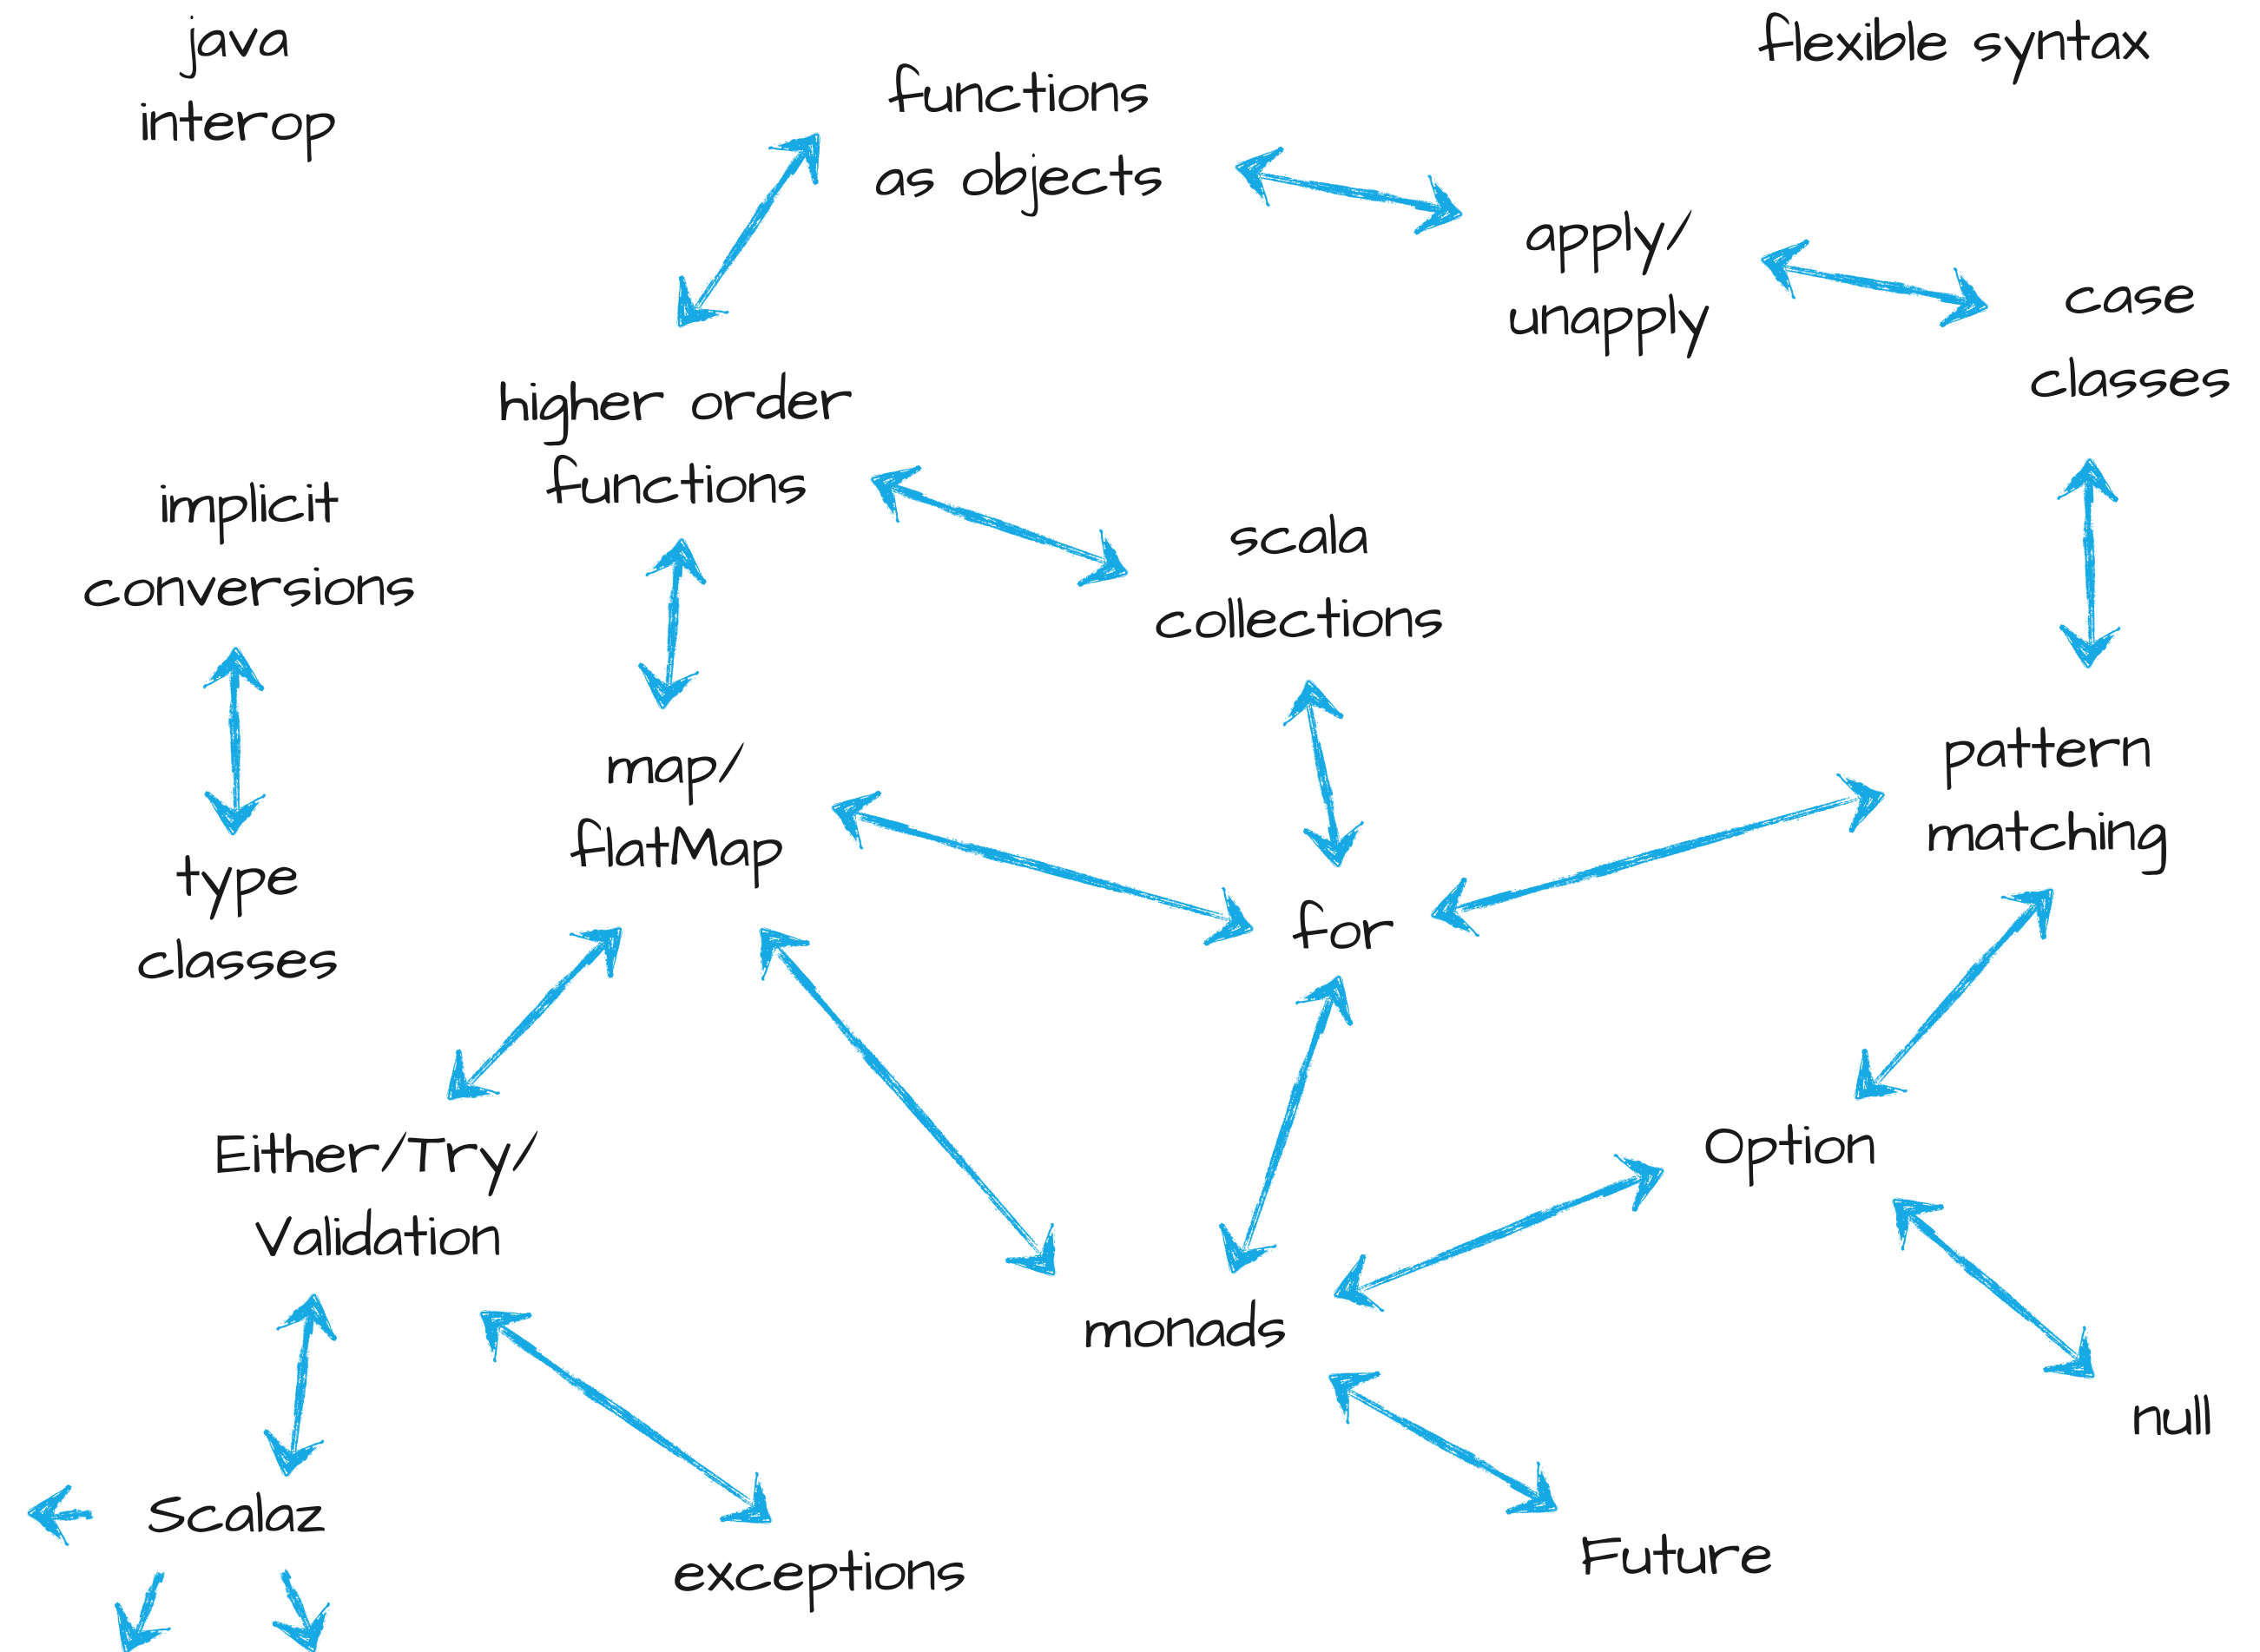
java interop

functions as objects

flexible syntax

apply/ unapply

case classes

higher order functions

implicit conversions

scala collections

map/ flatMap

pattern matching

type classes

for

Either/Try/ Validation

Option

monads

null

Scalaz

exceptions

Future